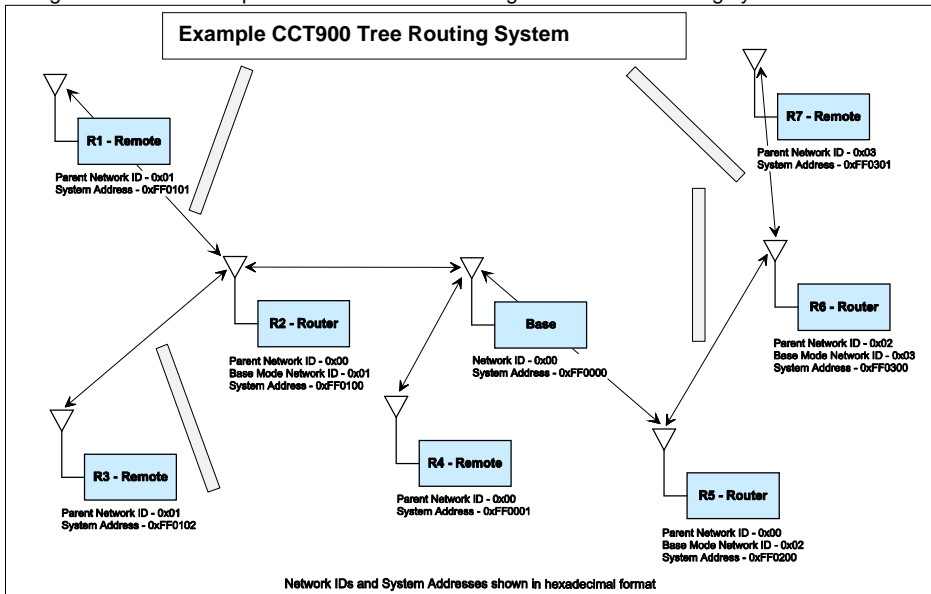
Example CCT900 Tree Routing System

R1 - Remote
Parent Network ID - 0x01
System Address - 0xFF0101

R7 - Remote
Parent Network ID - 0x03
System Address - 0xFF0301

R2 - Router
Parent Network ID - 0x00
Base Mode Network ID - 0x01
System Address - 0xFF0100

Base
Network ID - 0x00
System Address - 0xFF0000

R6 - Router
Parent Network ID - 0x02
Base Mode Network ID - 0x03
System Address - 0xFF0300

R3 - Remote
Parent Network ID - 0x01
System Address - 0xFF0102

R4 - Remote
Parent Network ID - 0x00
System Address - 0xFF0001

R5 - Router
Parent Network ID - 0x00
Base Mode Network ID - 0x02
System Address - 0xFF0200

Network IDs and System Addresses shown in hexadecimal format